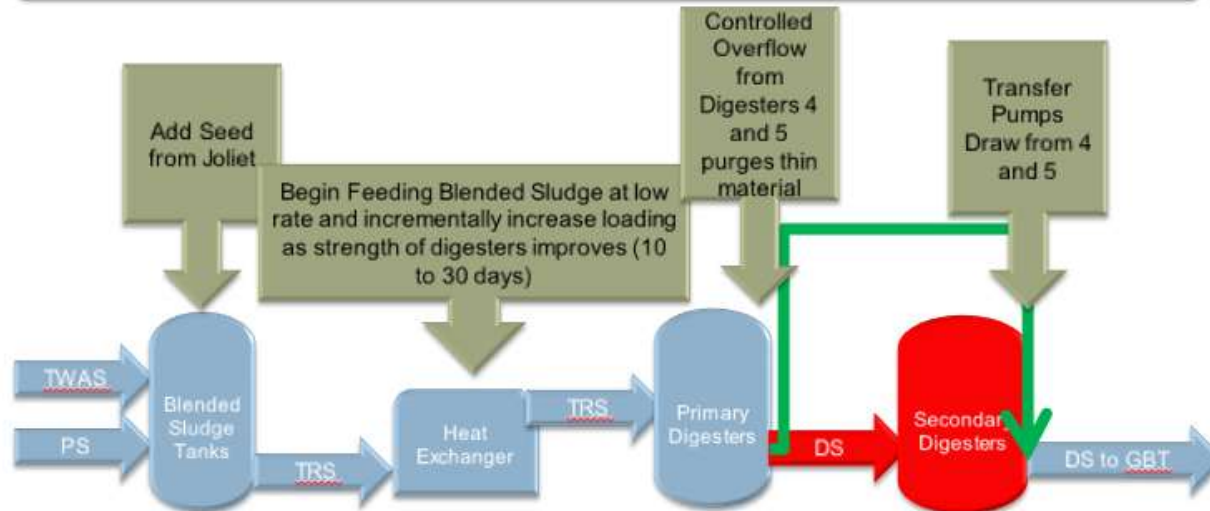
Add Seed from Joliet

Begin Feeding Blended Sludge at low rate and incrementally increase loading as strength of digesters improves (10 to 30 days)

Controlled Overflow from Digesters 4 and 5 purges thin material

Transfer Pumps Draw from 4 and 5

TWAS

PS

Blended Sludge Tanks

TRS

Heat Exchanger

TRS

Primary Digesters

DS

Secondary Digesters

DS to GBT